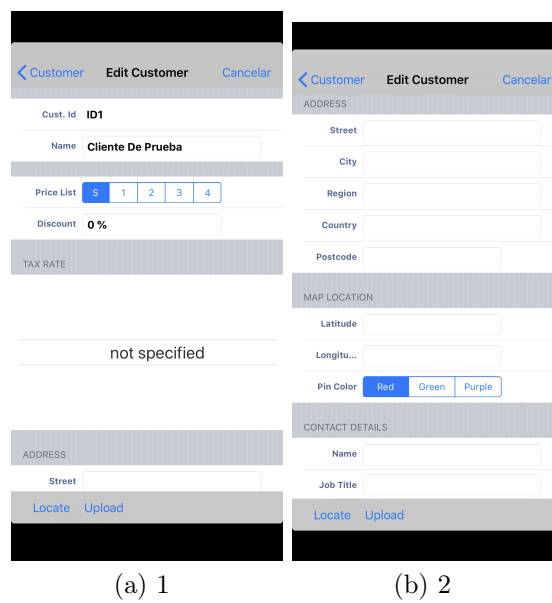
Customer Edit Customer Cancelar

Cust. Id ID1

Name Cliente De Prueba

Price List S 1 2 3 4

Discount 0 %

TAX RATE

not specified

ADDRESS

Street

Locate Upload

(a) 1

Customer Edit Customer Cancelar

ADDRESS

Street

City

Region

Country

Postcode

MAP LOCATION

Latitude

Longitu...

Pin Color Red Green Purple

CONTACT DETAILS

Name

Job Title

Locate Upload

(b) 2